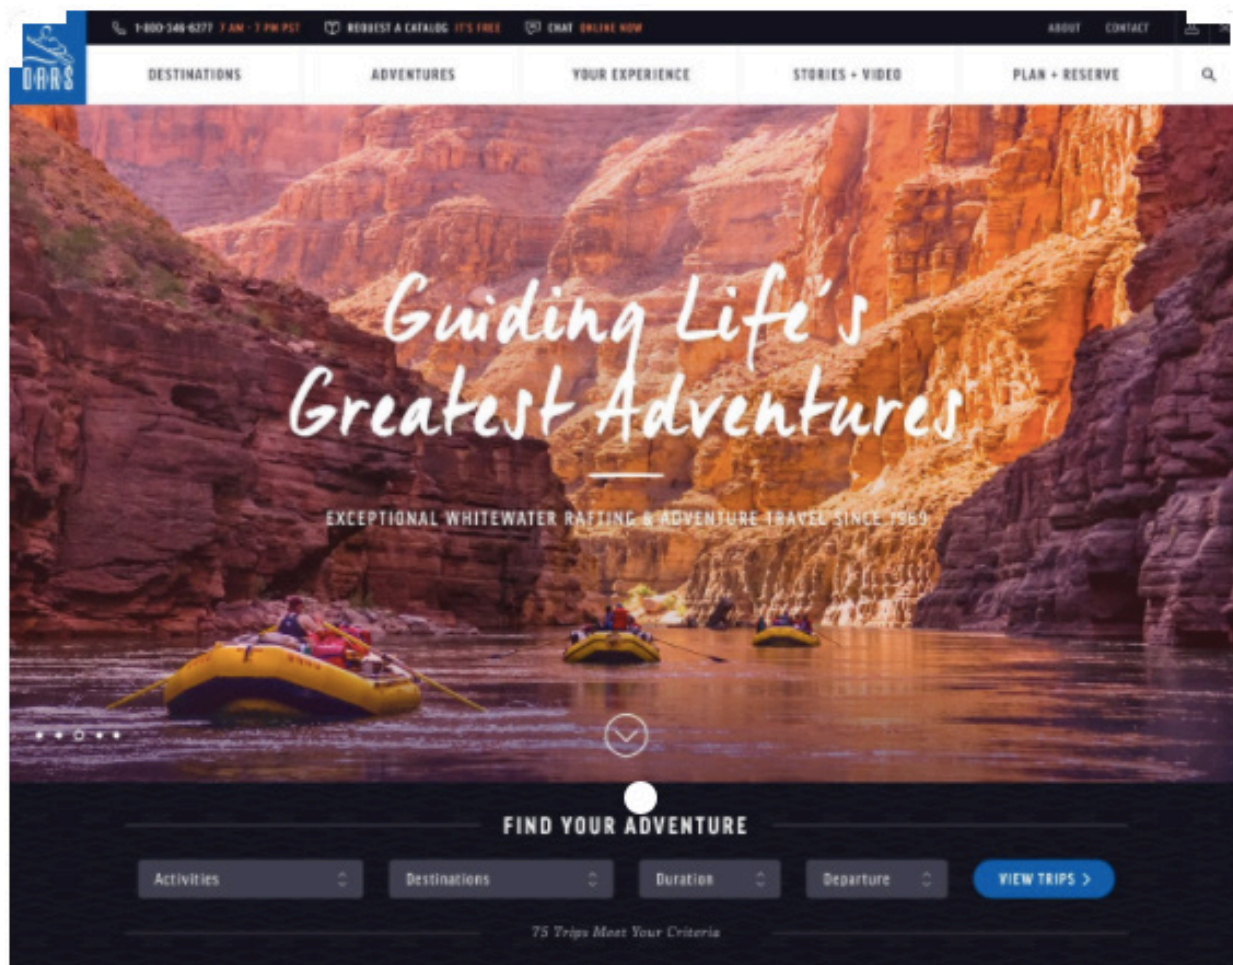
OARS

1-800-346-6277 7 AM - 7 PM PST

REQUEST A CATALOG IT'S FREE

CHAT ONLINE NOW

ABOUT CONTACT

DESTINATIONS ADVENTURES YOUR EXPERIENCE STORIES + VIDEO PLAN + RESERVE

Guiding Life's Greatest Adventures

EXCEPTIONAL WHITEWATER RAFTING & ADVENTURE TRAVEL SINCE 1969

FIND YOUR ADVENTURE

Activities

Destinations

Duration

Departure

VIEW TRIPS >

75 Trips Meet Your Criteria